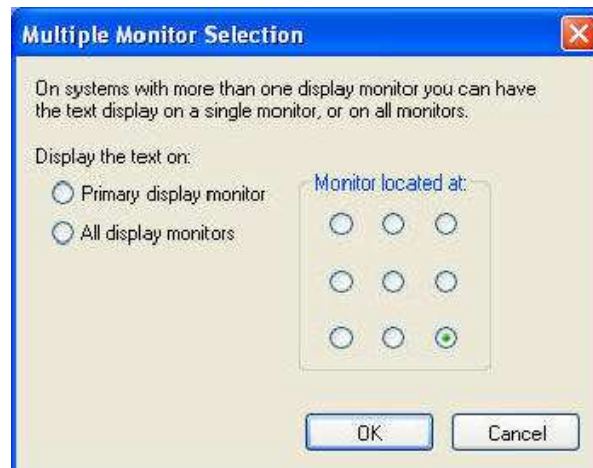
Multiple Monitor Selection

On systems with more than one display monitor you can have the text display on a single monitor, or on all monitors.

Display the text on:

Primary display monitor

All display monitors

Monitor located at:

OK

Cancel